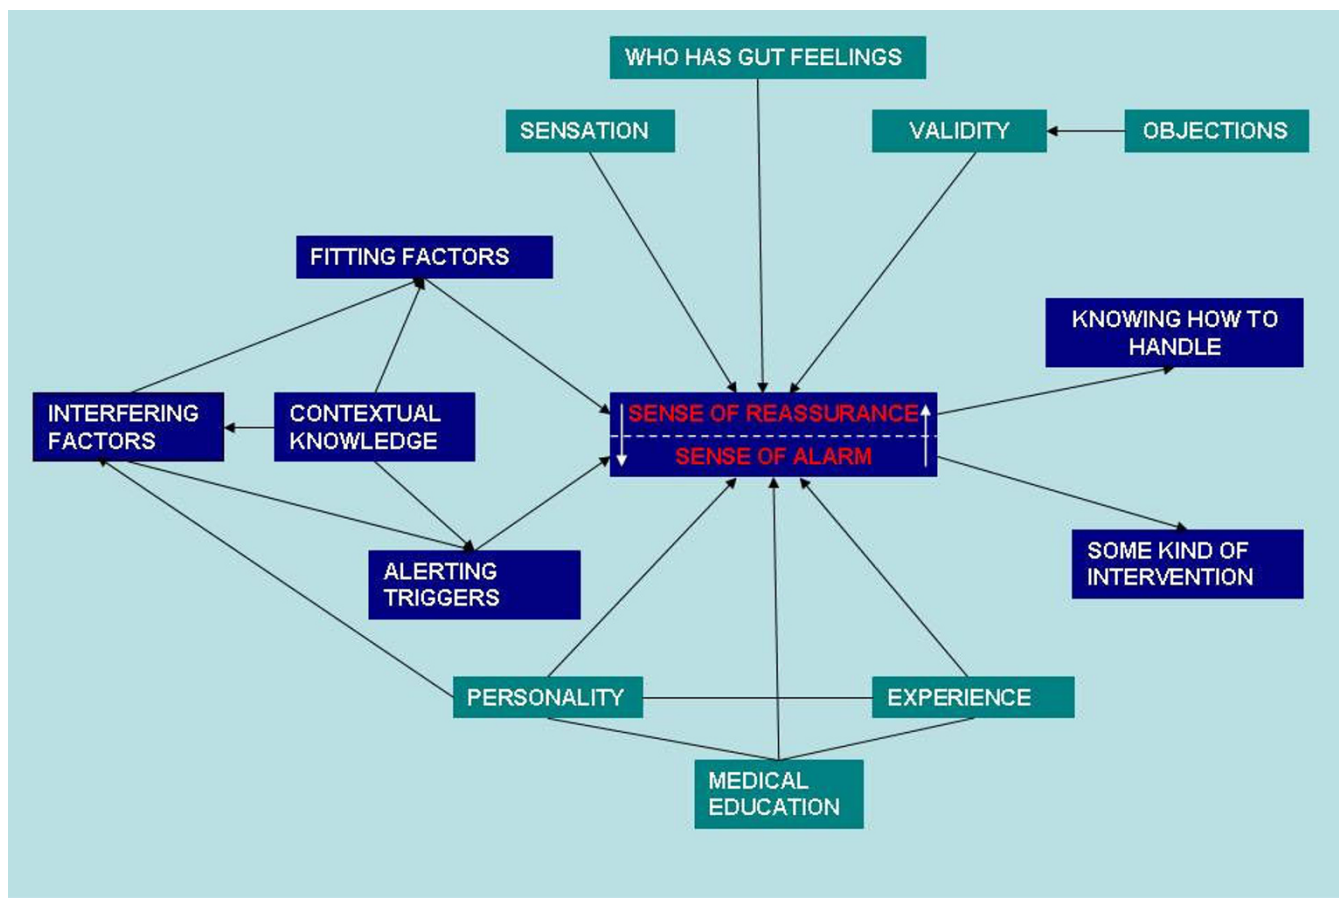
WHO HAS GUT FEELINGS

SENSATION

VALIDITY

OBJECTIONS

FITTING FACTORS

KNOWING HOW TO HANDLE

INTERFERING FACTORS

CONTEXTUAL KNOWLEDGE

SENSE OF REASSURANCE

SENSE OF ALARM

SOME KIND OF INTERVENTION

ALERTING TRIGGERS

PERSONALITY

EXPERIENCE

MEDICAL EDUCATION